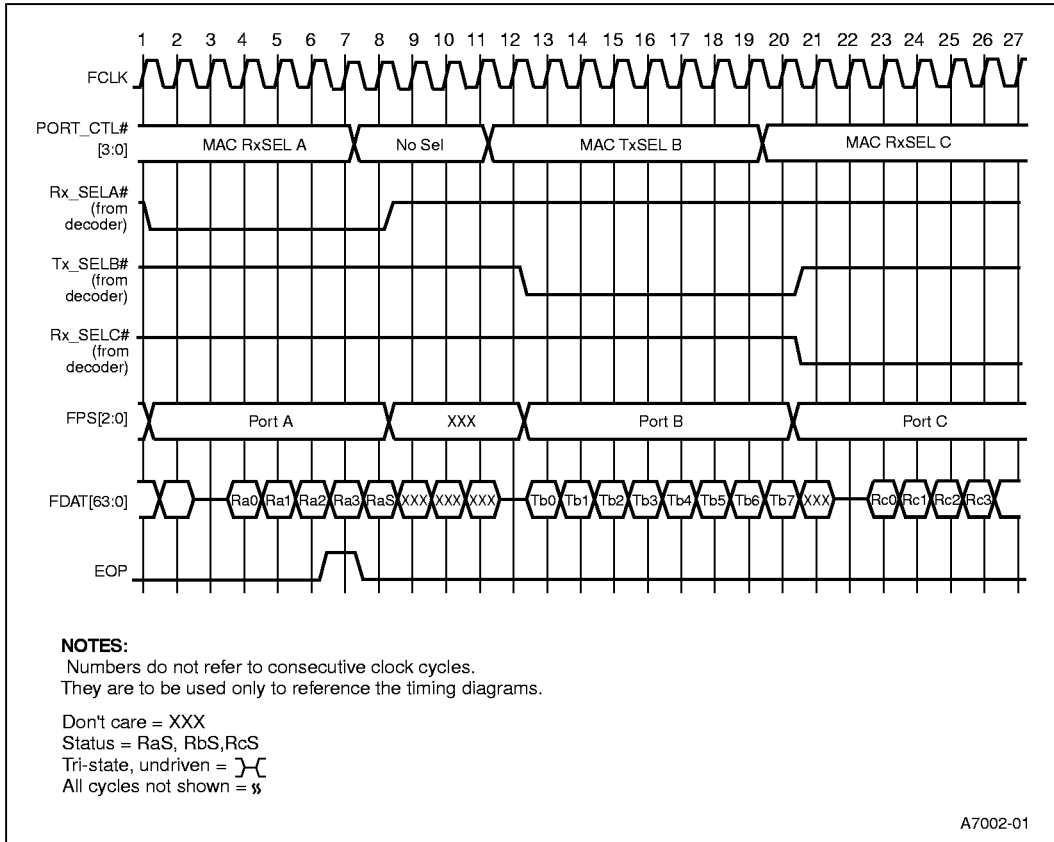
1 2 3 4 5 6 7 8 9 10 11 12 13 14 15 16 17 18 19 20 21 22 23 24 25 26 27

FCLK

PORT_CTL# [3:0]

MAC RxSEL A

No Sel

MAC TxSEL B

MAC RxSEL C

Rx_SELA# (from decoder)

Tx_SELB# (from decoder)

Rx_SELC# (from decoder)

FPS[2:0]

Port A

XXX

Port B

Port C

FDAT[63:0]

Ra0 Ra1 Ra2 Ra3 RaS XXX XXX XXX

Tb0 Tb1 Tb2 Tb3 Tb4 Tb5 Tb6 Tb7 XXX

Rc0 Rc1 Rc2 Rc3

EOP

NOTES:
Numbers do not refer to consecutive clock cycles.
They are to be used only to reference the timing diagrams.

Don't care = XXX
Status = RaS, RbS,RcS
Tri-state, undriven = 
All cycles not shown = 

A7002-01